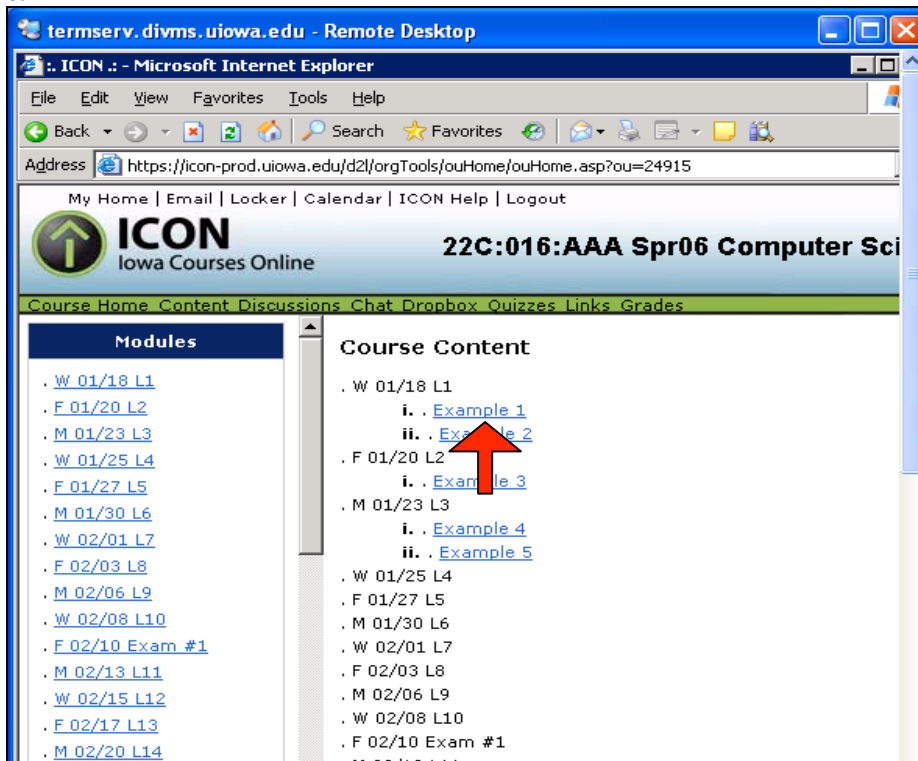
termserv.divms.uiowa.edu - Remote Desktop

:. ICON .: - Microsoft Internet Explorer

File Edit View Favorites Tools Help

Back Search Favorites

Address https://icon-prod.uiowa.edu/d2l/orgTools/ouHome/ouHome.asp?ou=24915

My Home | Email | Locker | Calendar | ICON Help | Logout

ICON
Iowa Courses Online

22C:016:AAA Spr06 Computer Sci

Course Home Content Discussions Chat Dropbox Quizzes Links Grades

Modules

. W 01/18 L1
. F 01/20 L2
. M 01/23 L3
. W 01/25 L4
. F 01/27 L5
. M 01/30 L6
. W 02/01 L7
. F 02/03 L8
. M 02/06 L9
. W 02/08 L10
. F 02/10 Exam #1
. M 02/13 L11
. W 02/15 L12
. F 02/17 L13
. M 02/20 L14

Course Content

. W 01/18 L1
i. . Example 1
ii. . Example 2
. F 01/20 L2
i. . Example 3
. M 01/23 L3
i. . Example 4
ii. . Example 5
. W 01/25 L4
. F 01/27 L5
. M 01/30 L6
. W 02/01 L7
. F 02/03 L8
. M 02/06 L9
. W 02/08 L10
. F 02/10 Exam #1